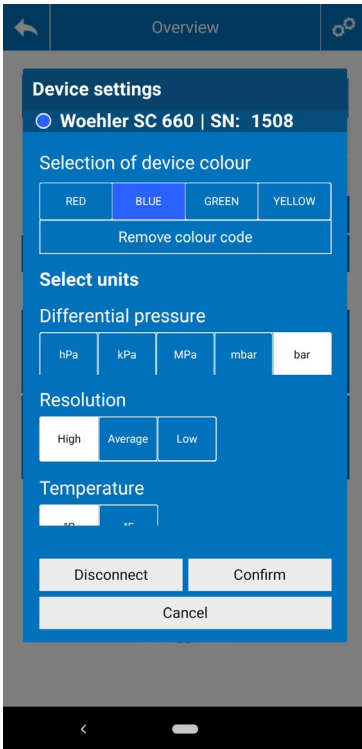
Overview

Device settings

Woehler SC 660 | SN: 1508

Selection of device colour

| RED | BLUE | GREEN | YELLOW |
|---|---|---|---|

Remove colour code

Select units

Differential pressure

| hPa | kPa | MPa | mbar | bar |
|---|---|---|---|---|

Resolution

| High | Average | Low |
|---|---|---|

Temperature

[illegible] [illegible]

Disconnect Confirm

Cancel